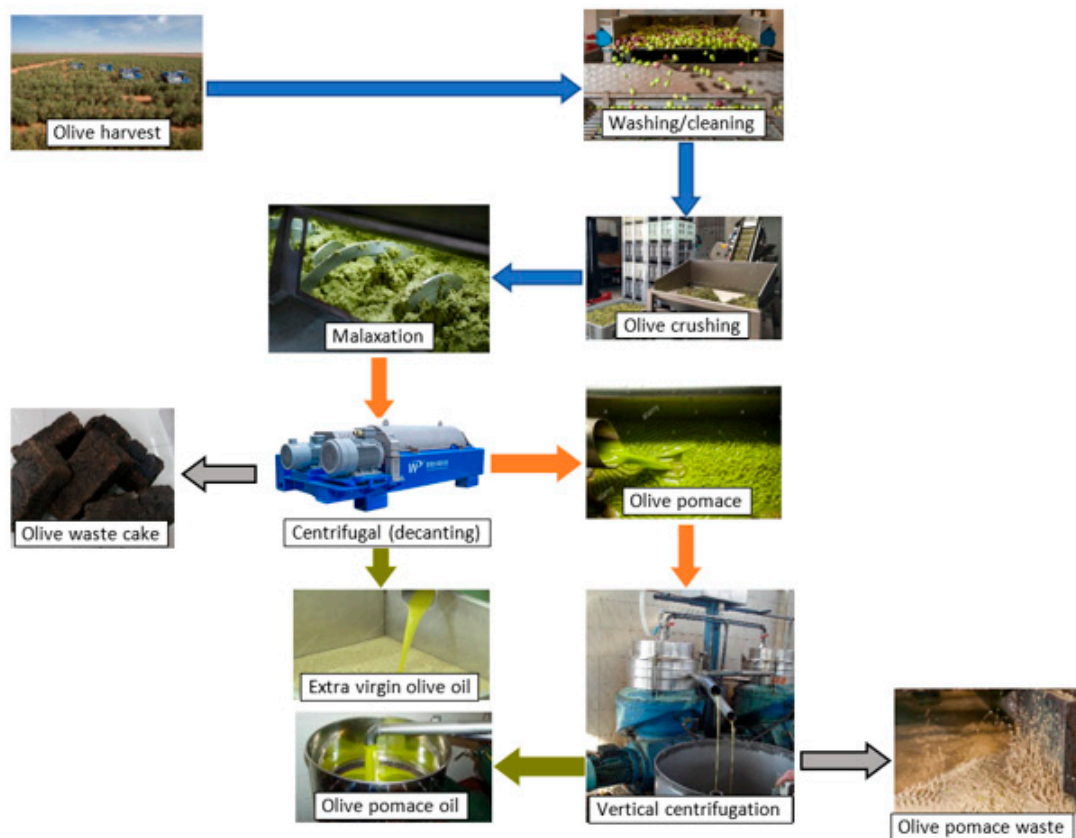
Olive harvest

Washing/cleaning

Olive crushing

Malaxation

Olive waste cake

Centrifugal (decanting)

Olive pomace

Extra virgin olive oil

Olive pomace oil

Vertical centrifugation

Olive pomace waste